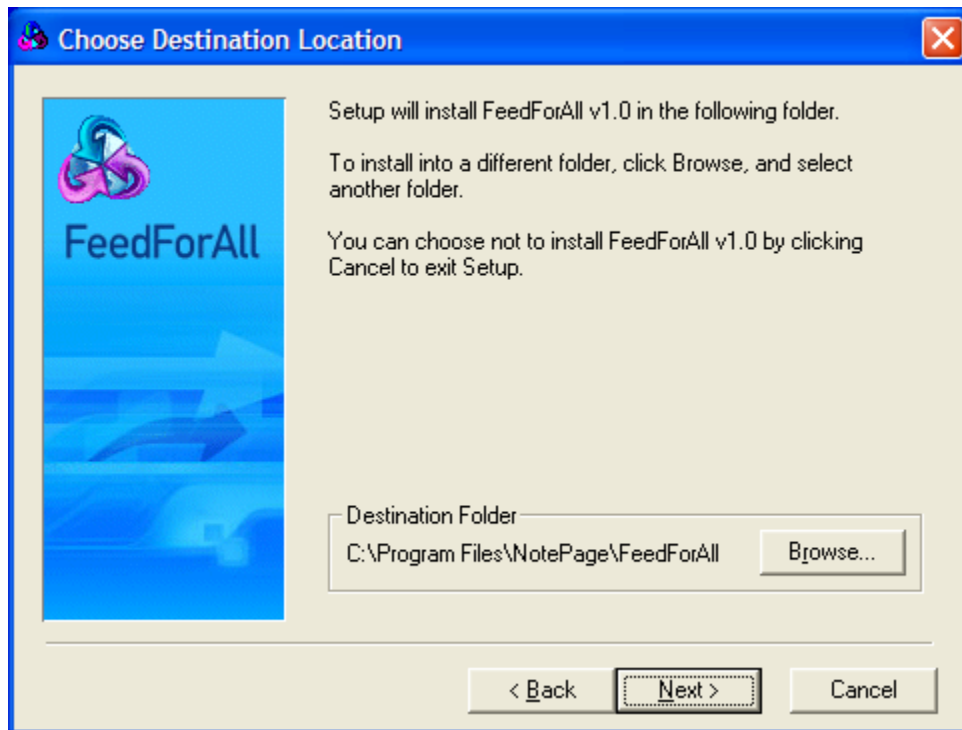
Choose Destination Location

FeedForAll

Setup will install FeedForAll v1.0 in the following folder.

To install into a different folder, click Browse, and select another folder.

You can choose not to install FeedForAll v1.0 by clicking Cancel to exit Setup.

Destination Folder

C:\Program Files\NotePage\FeedForAll

Browse...

< Back

Next >

Cancel